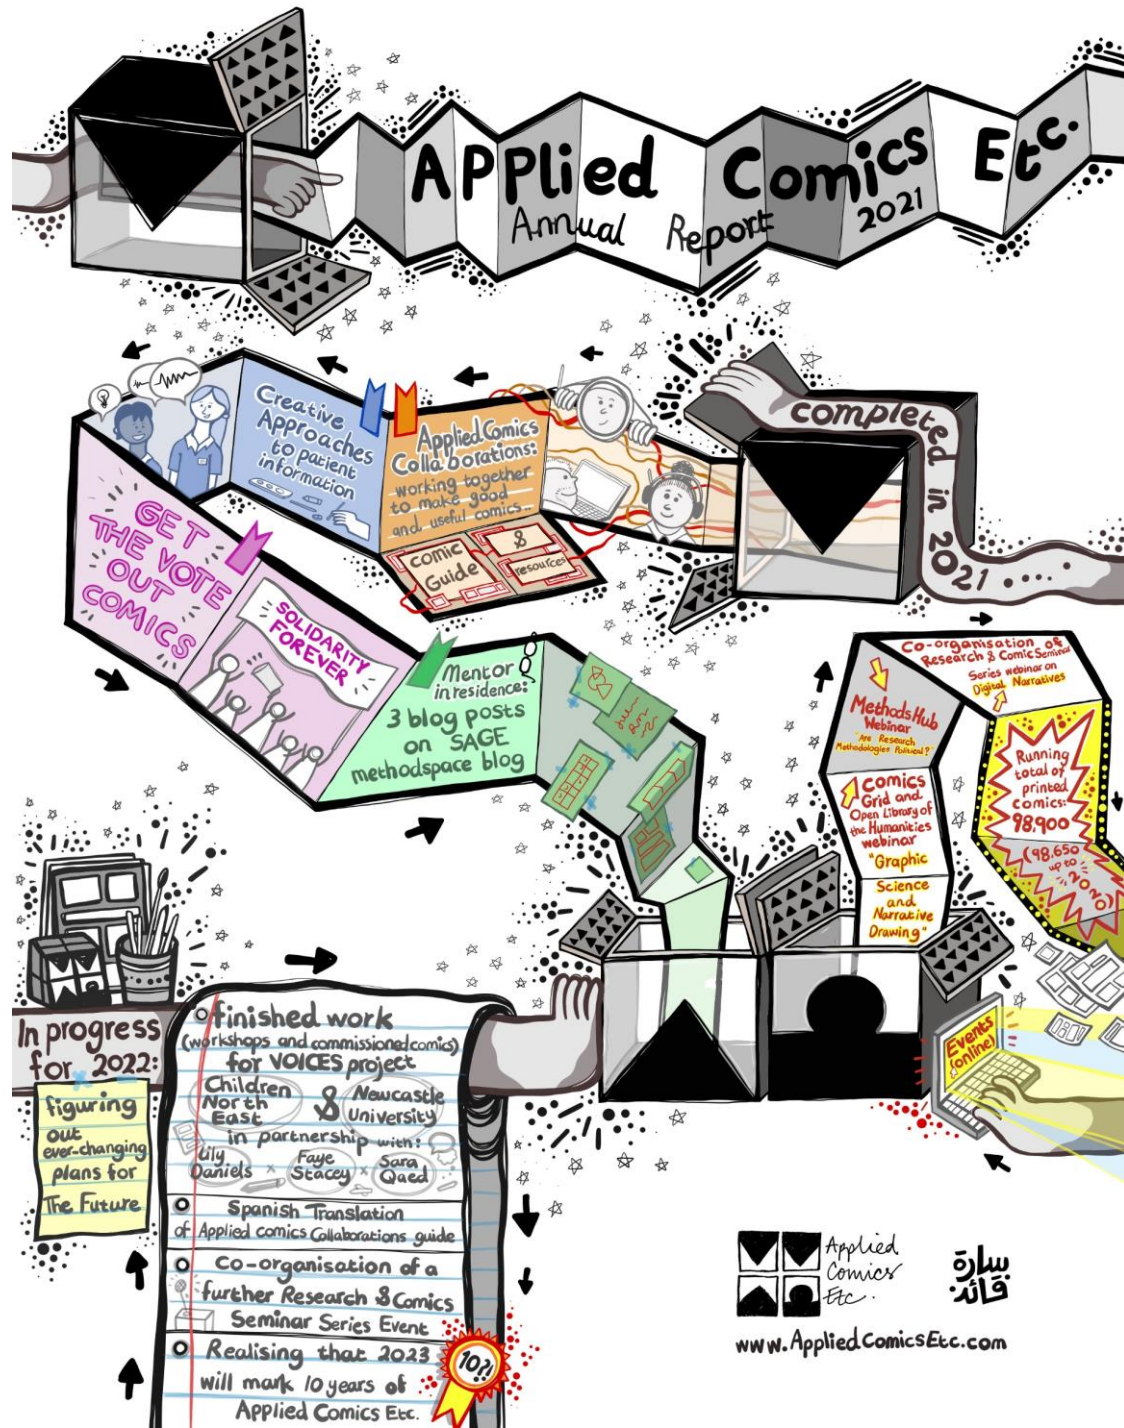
APPlied Comics Etc.
Annual Report 2021

completed in 2021....

GET THE VOTE OUT COMICS

SOLIDARITY FOREVER

Creative Approaches to patient information

Applied Comics Collaborations: working together to make good and useful comics...

comic Guide & resources

Mentor in residence: 3 blog posts on SAGE methodspace blog

Co-organisation of Research & Comic Seminar Series webinar on Digital Narratives

Methods Hub Webinar "Are Research Methodologies Political?"

comics Grid and Open Library of the Humanities webinar "Graphic Science and Narrative Drawing"

Running total of printed comics: 98,900 (98,650 up to 2020)

Events (online)

In progress for 2022:

figuring out ever-changing plans for The Future

finished work (workshops and commissioned comics) for VOICES project
Children North East & Newcastle University
in partnership with: Lily Daniels × Faye Stacey × Sara Qaed

Spanish Translation of Applied comics Collaborations guide

Co-organisation of a further Research & Comics Seminar Series Event

Realising that 2023 will mark 10 years of Applied Comics Etc.

10?!

Applied Comics Etc.

سارة قائد

www.AppliedComicsEtc.com